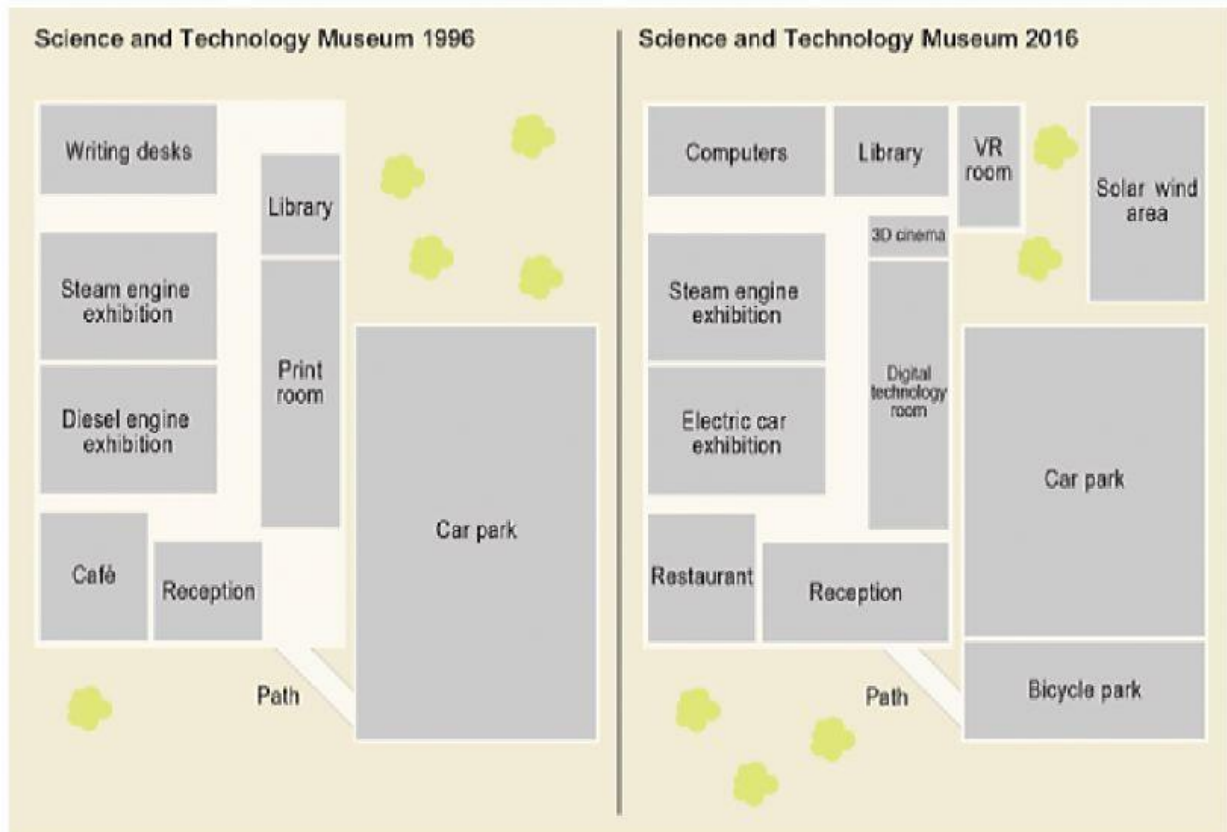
Science and Technology Museum 1996

Writing desks

Library

Steam engine exhibition

Print room

Diesel engine exhibition

Car park

Café

Reception

Path

Science and Technology Museum 2016

Computers

Library

VR room

Solar wind area

3D cinema

Steam engine exhibition

Digital technology room

Electric car exhibition

Car park

Restaurant

Reception

Path

Bicycle park